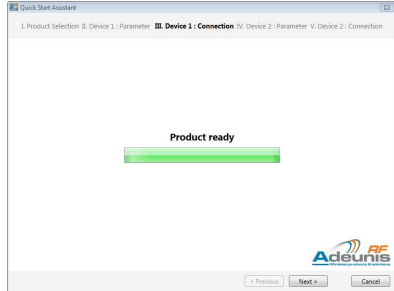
Quick Start Assistant

I. Product Selection II. Device 1 : Parameter III. Device 1 : Connection IV. Device 2 : Parameter V. Device 2 : Connection

Product ready

Adeunis RF
Wireless products & solutions

< Previous Next > Cancel